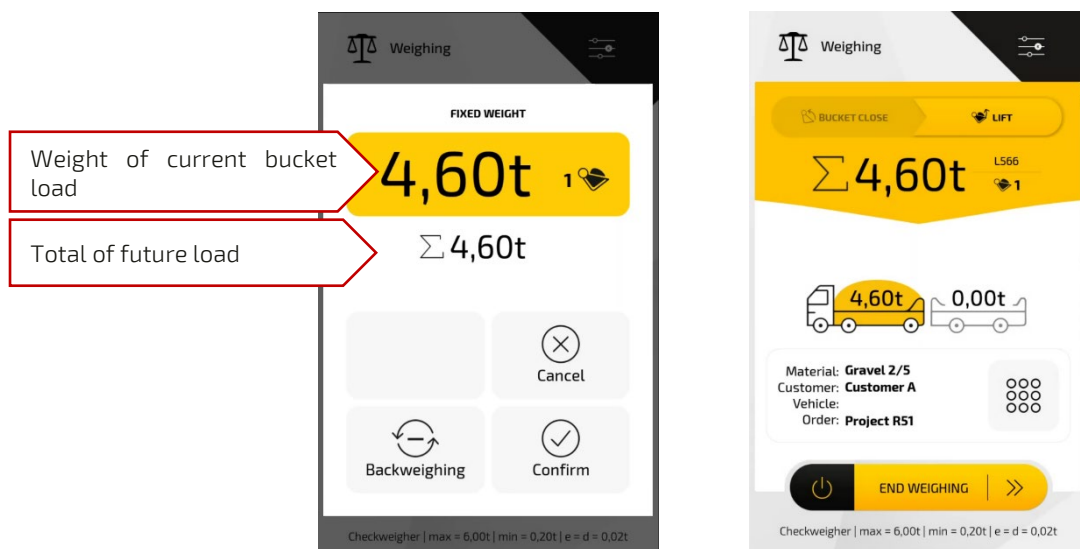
Weight of current bucket load

Total of future load

Weighing

FIXED WEIGHT

4,60t 1

$\sum$4,60t

Cancel

Backweighing

Confirm

Checkweigher | max = 6,00t | min = 0,20t | e = d = 0,02t

Weighing

BUCKET CLOSE

LIFT

$\sum$4,60t

LS66

1

4,60t

0,00t

Material: Gravel 2/5
Customer: Customer A
Vehicle:
Order: Project R51

END WEIGHING

Checkweigher | max = 6,00t | min = 0,20t | e = d = 0,02t